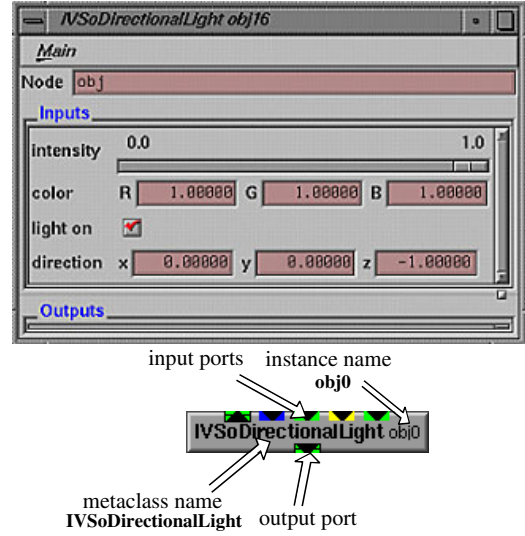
IVSoDirectionalLight obj16

Main

Node obj

Inputs

intensity 0.0 1.0

color R 1.00000 G 1.00000 B 1.00000

light on

direction x 0.00000 y 0.00000 z -1.00000

Outputs

input ports

instance name
obj0

IVSoDirectionalLight obj0

metaclass name
IVSoDirectionalLight

output port